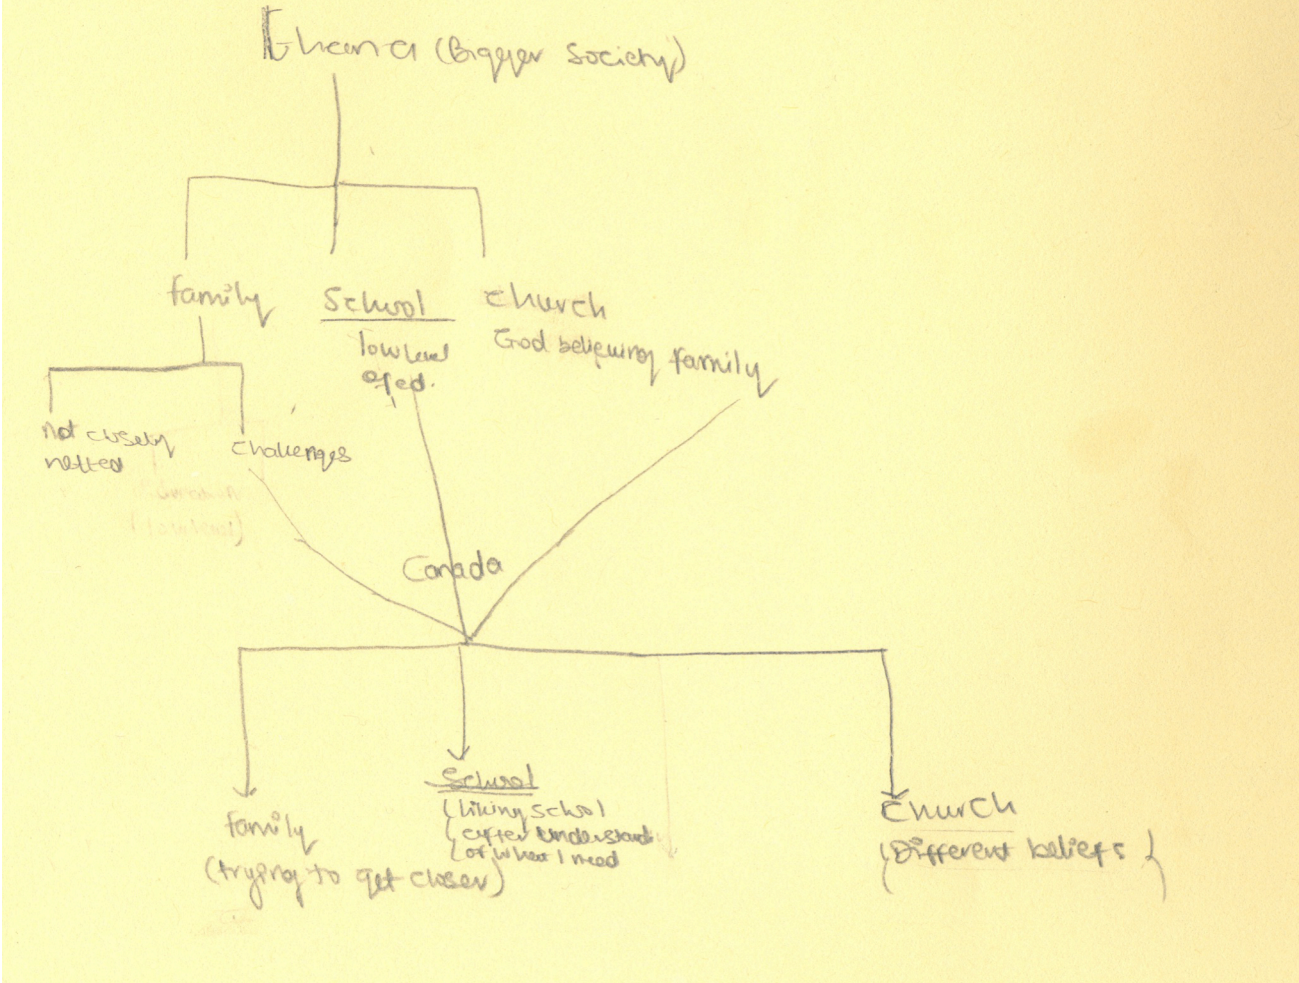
Ghana (Bigger society)

family

School
low level of ed.

church
God believing family

not closely netted

challenges

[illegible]

Canada

family
(trying to get closer)

School
(liking school
after understand
of what I need

Church
(Different beliefs)